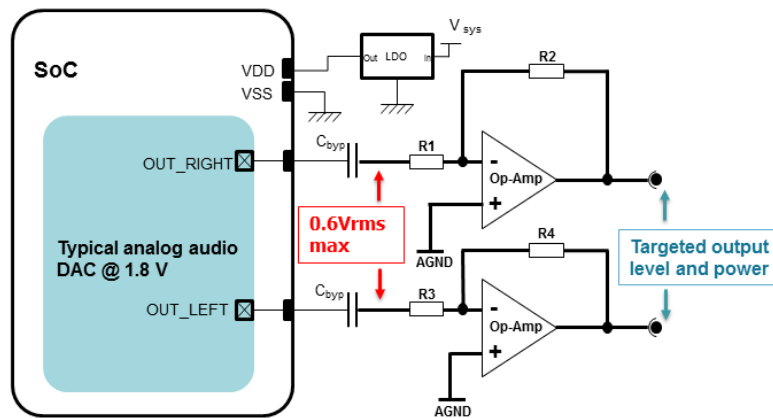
SoC

VDD

VSS

Out LDO In

$V_{sys}$

R2

$C_{byp}$

R1

OUT_RIGHT

-

Op-Amp

+

0.6Vrms max

AGND

Typical analog audio DAC @ 1.8 V

R4

Targeted output level and power

$C_{byp}$

R3

OUT_LEFT

-

Op-Amp

+

AGND